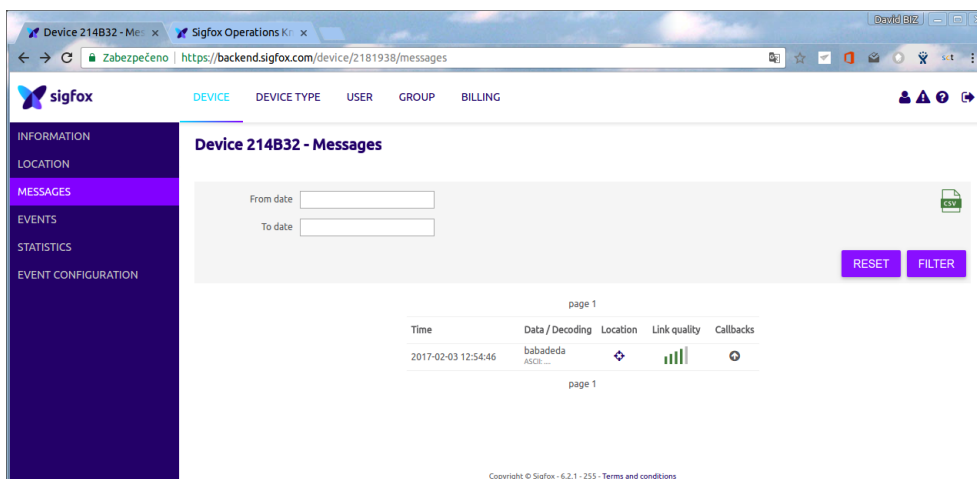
Device 214B32 - Mes ×
Sigfox Operations Kr ×
David BIZ
Zabezpečeno | https://backend.sigfox.com/device/2181938/messages

sigfox
DEVICE DEVICE TYPE USER GROUP BILLING

INFORMATION
LOCATION
MESSAGES
EVENTS
STATISTICS
EVENT CONFIGURATION

Device 214B32 - Messages

From date
To date
CSV
RESET FILTER

page 1

| Time | Data / Decoding | Location | Link quality | Callbacks |
|---|---|---|---|---|
| 2017-02-03 12:54:46 | babadeda ASCII: ... | | | |

page 1

Copyright © Sigfox - 6.2.1 - 255 - Terms and conditions